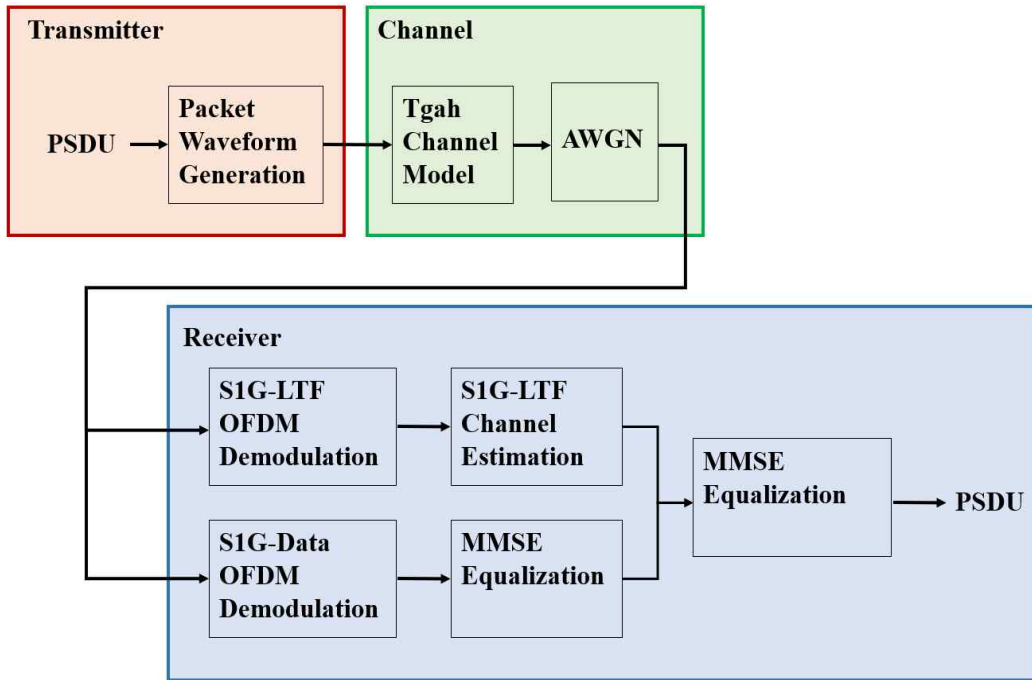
Transmitter

PSDU

Packet Waveform Generation

Channel

Tgah Channel Model

AWGN

Receiver

S1G-LTF OFDM Demodulation

S1G-LTF Channel Estimation

S1G-Data OFDM Demodulation

MMSE Equalization

MMSE Equalization

PSDU